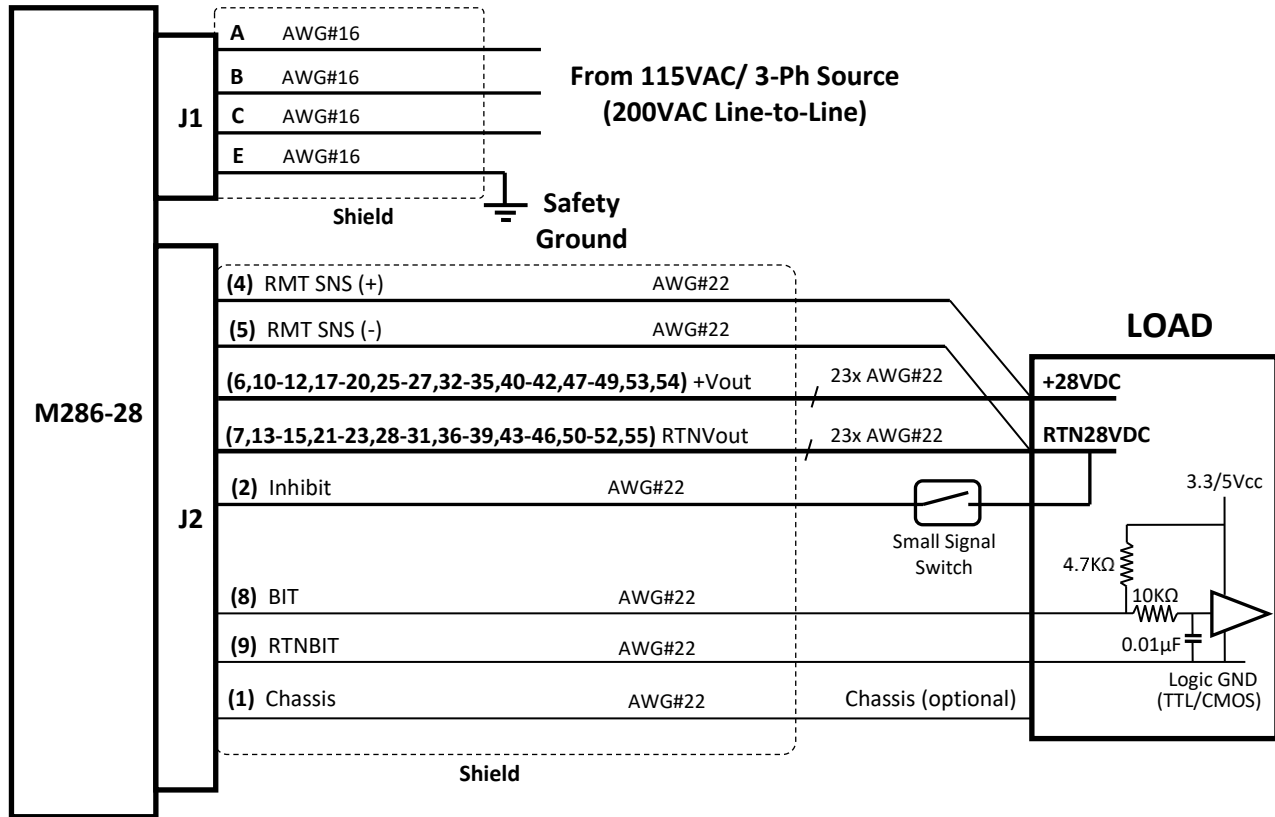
M286-28

J1

A AWG#16

B AWG#16

C AWG#16

E AWG#16

Shield

From 115VAC/ 3-Ph Source (200VAC Line-to-Line)

Safety Ground

J2

(4) RMT SNS (+) AWG#22

(5) RMT SNS (-) AWG#22

(6,10-12,17-20,25-27,32-35,40-42,47-49,53,54) +Vout 23x AWG#22

(7,13-15,21-23,28-31,36-39,43-46,50-52,55) RTNVout 23x AWG#22

(2) Inhibit AWG#22

Small Signal Switch

(8) BIT AWG#22

(9) RTNBIT AWG#22

(1) Chassis AWG#22

Chassis (optional)

Shield

LOAD

+28VDC

RTN28VDC

3.3/5Vcc

4.7KΩ

10KΩ

0.01µF

Logic GND (TTL/CMOS)